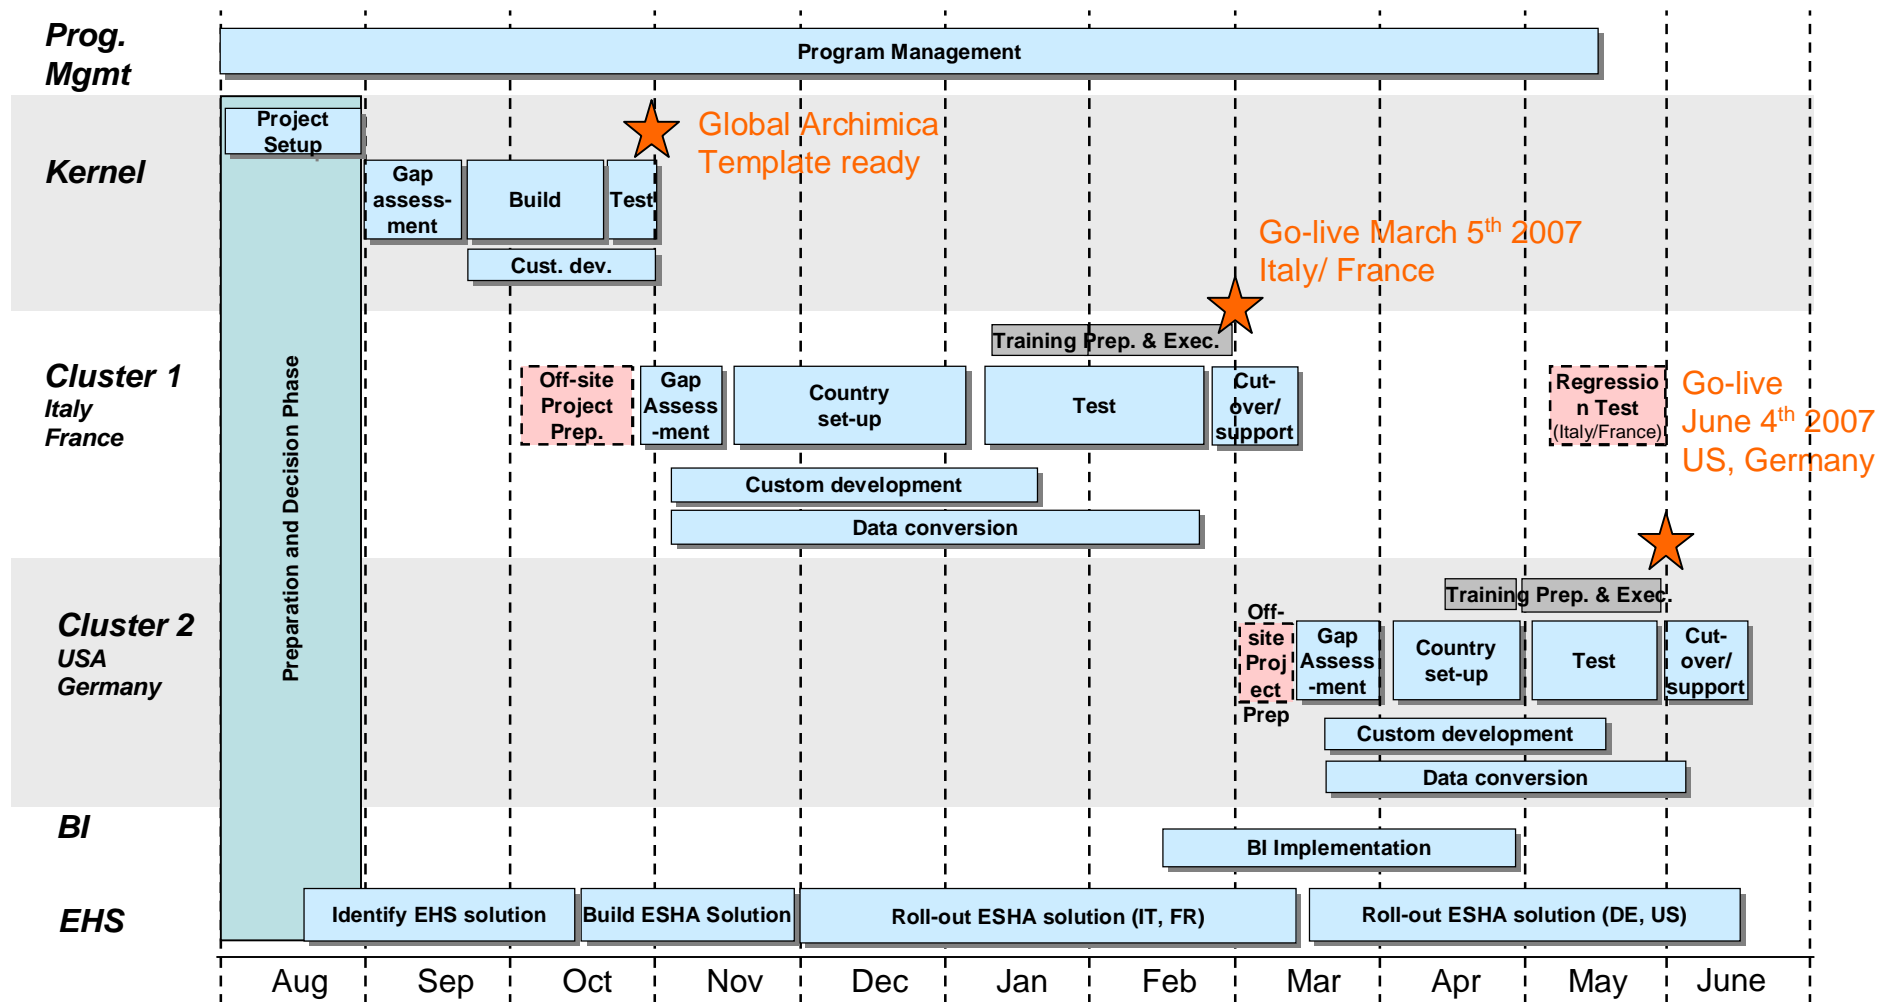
Prog. Mgmt

Program Management

Kernel

Project Setup

Global Archimica Template ready

Gap assess-ment

Build

Test

Cust. dev.

Go-live March 5$^{th}$ 2007 Italy/ France

Cluster 1 Italy France

Preparation and Decision Phase

Training Prep. & Exec.

Off-site Project Prep.

Gap Assess -ment

Country set-up

Test

Cut-over/ support

Regression Test (Italy/France)

Go-live June 4$^{th}$ 2007 US, Germany

Custom development

Data conversion

Cluster 2 USA Germany

Training Prep. & Exec.

Off-site Project Prep

Gap Assess -ment

Country set-up

Test

Cut-over/ support

Custom development

Data conversion

BI

BI Implementation

EHS

Identify EHS solution

Build ESHA Solution

Roll-out ESHA solution (IT, FR)

Roll-out ESHA solution (DE, US)

Aug Sep Oct Nov Dec Jan Feb Mar Apr May June